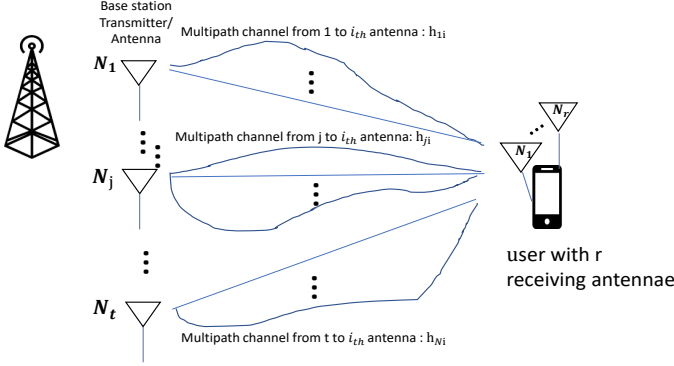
Base station Transmitter/ Antenna

Multipath channel from 1 to $i_{th}$ antenna : $h_{1i}$

$N_1$

Multipath channel from j to $i_{th}$ antenna: $h_{ji}$

$N_j$

$N_t$

Multipath channel from t to $i_{th}$ antenna : $h_{Ni}$

$N_r$

$N_1$

user with r receiving antennae